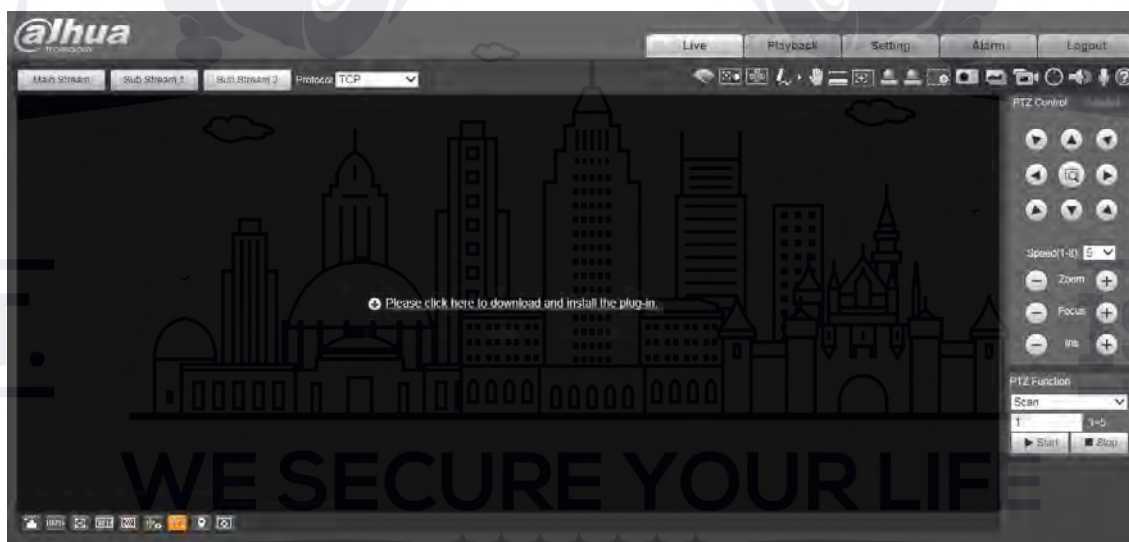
alhua
TECHNOLOGY

Live
Playback
Setting
Alarm
Logout

Main Stream
Sub Stream 1
Sub Stream 2
Protocol TCP

PTZ Control

Speed(1-8) 5
Zoom
Focus
Iris

PTZ Function
Scan
1
1~5
Start
Stop

Please click here to download and install the plug-in.

WE SECURE YOUR LIFE